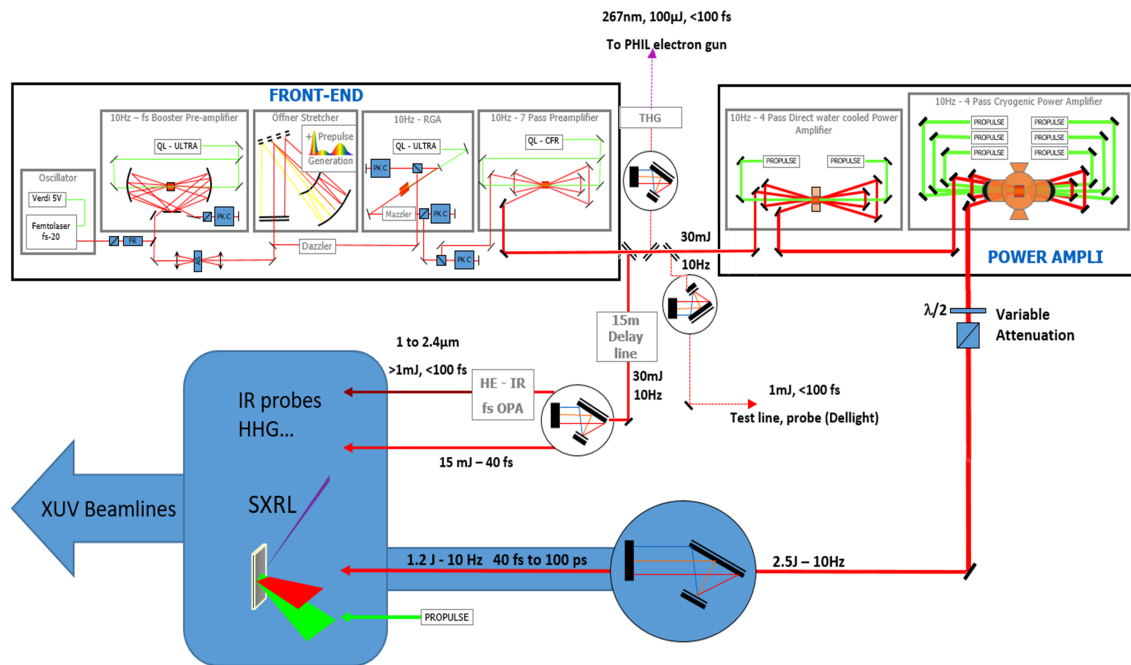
267nm, 100µJ, <100 fs

To PHIL electron gun

FRONT-END

10Hz – fs Booster Pre-amplifier

QL - ULTRA

Offner Stretcher

Prepulse Generation

10Hz - RGA

QL - ULTRA

10Hz - 7 Pass Preamplifier

QL - CFR

THG

Oscillator

Verdi 5V

Femtolaser fs-20

FR

PK C

PK C

Mazzler

PK C

PK C

Dazzler

10Hz - 4 Pass Direct water cooled Power Amplifier

PROPULSE

PROPULSE

10Hz – 4 Pass Cryogenic Power Amplifier

PROPULSE

PROPULSE

PROPULSE

PROPULSE

PROPULSE

PROPULSE

30mJ

10Hz

POWER AMPLI

$\lambda/2$

Variable Attenuation

15m Delay line

1 to 2.4µm

>1mJ, <100 fs

HE - IR fs OPA

30mJ 10Hz

1mJ, <100 fs

Test line, probe (Dellight)

IR probes HHG...

15 mJ – 40 fs

XUV Beamlines

SXRL

1.2 J - 10 Hz 40 fs to 100 ps

2.5J – 10Hz

PROPULSE